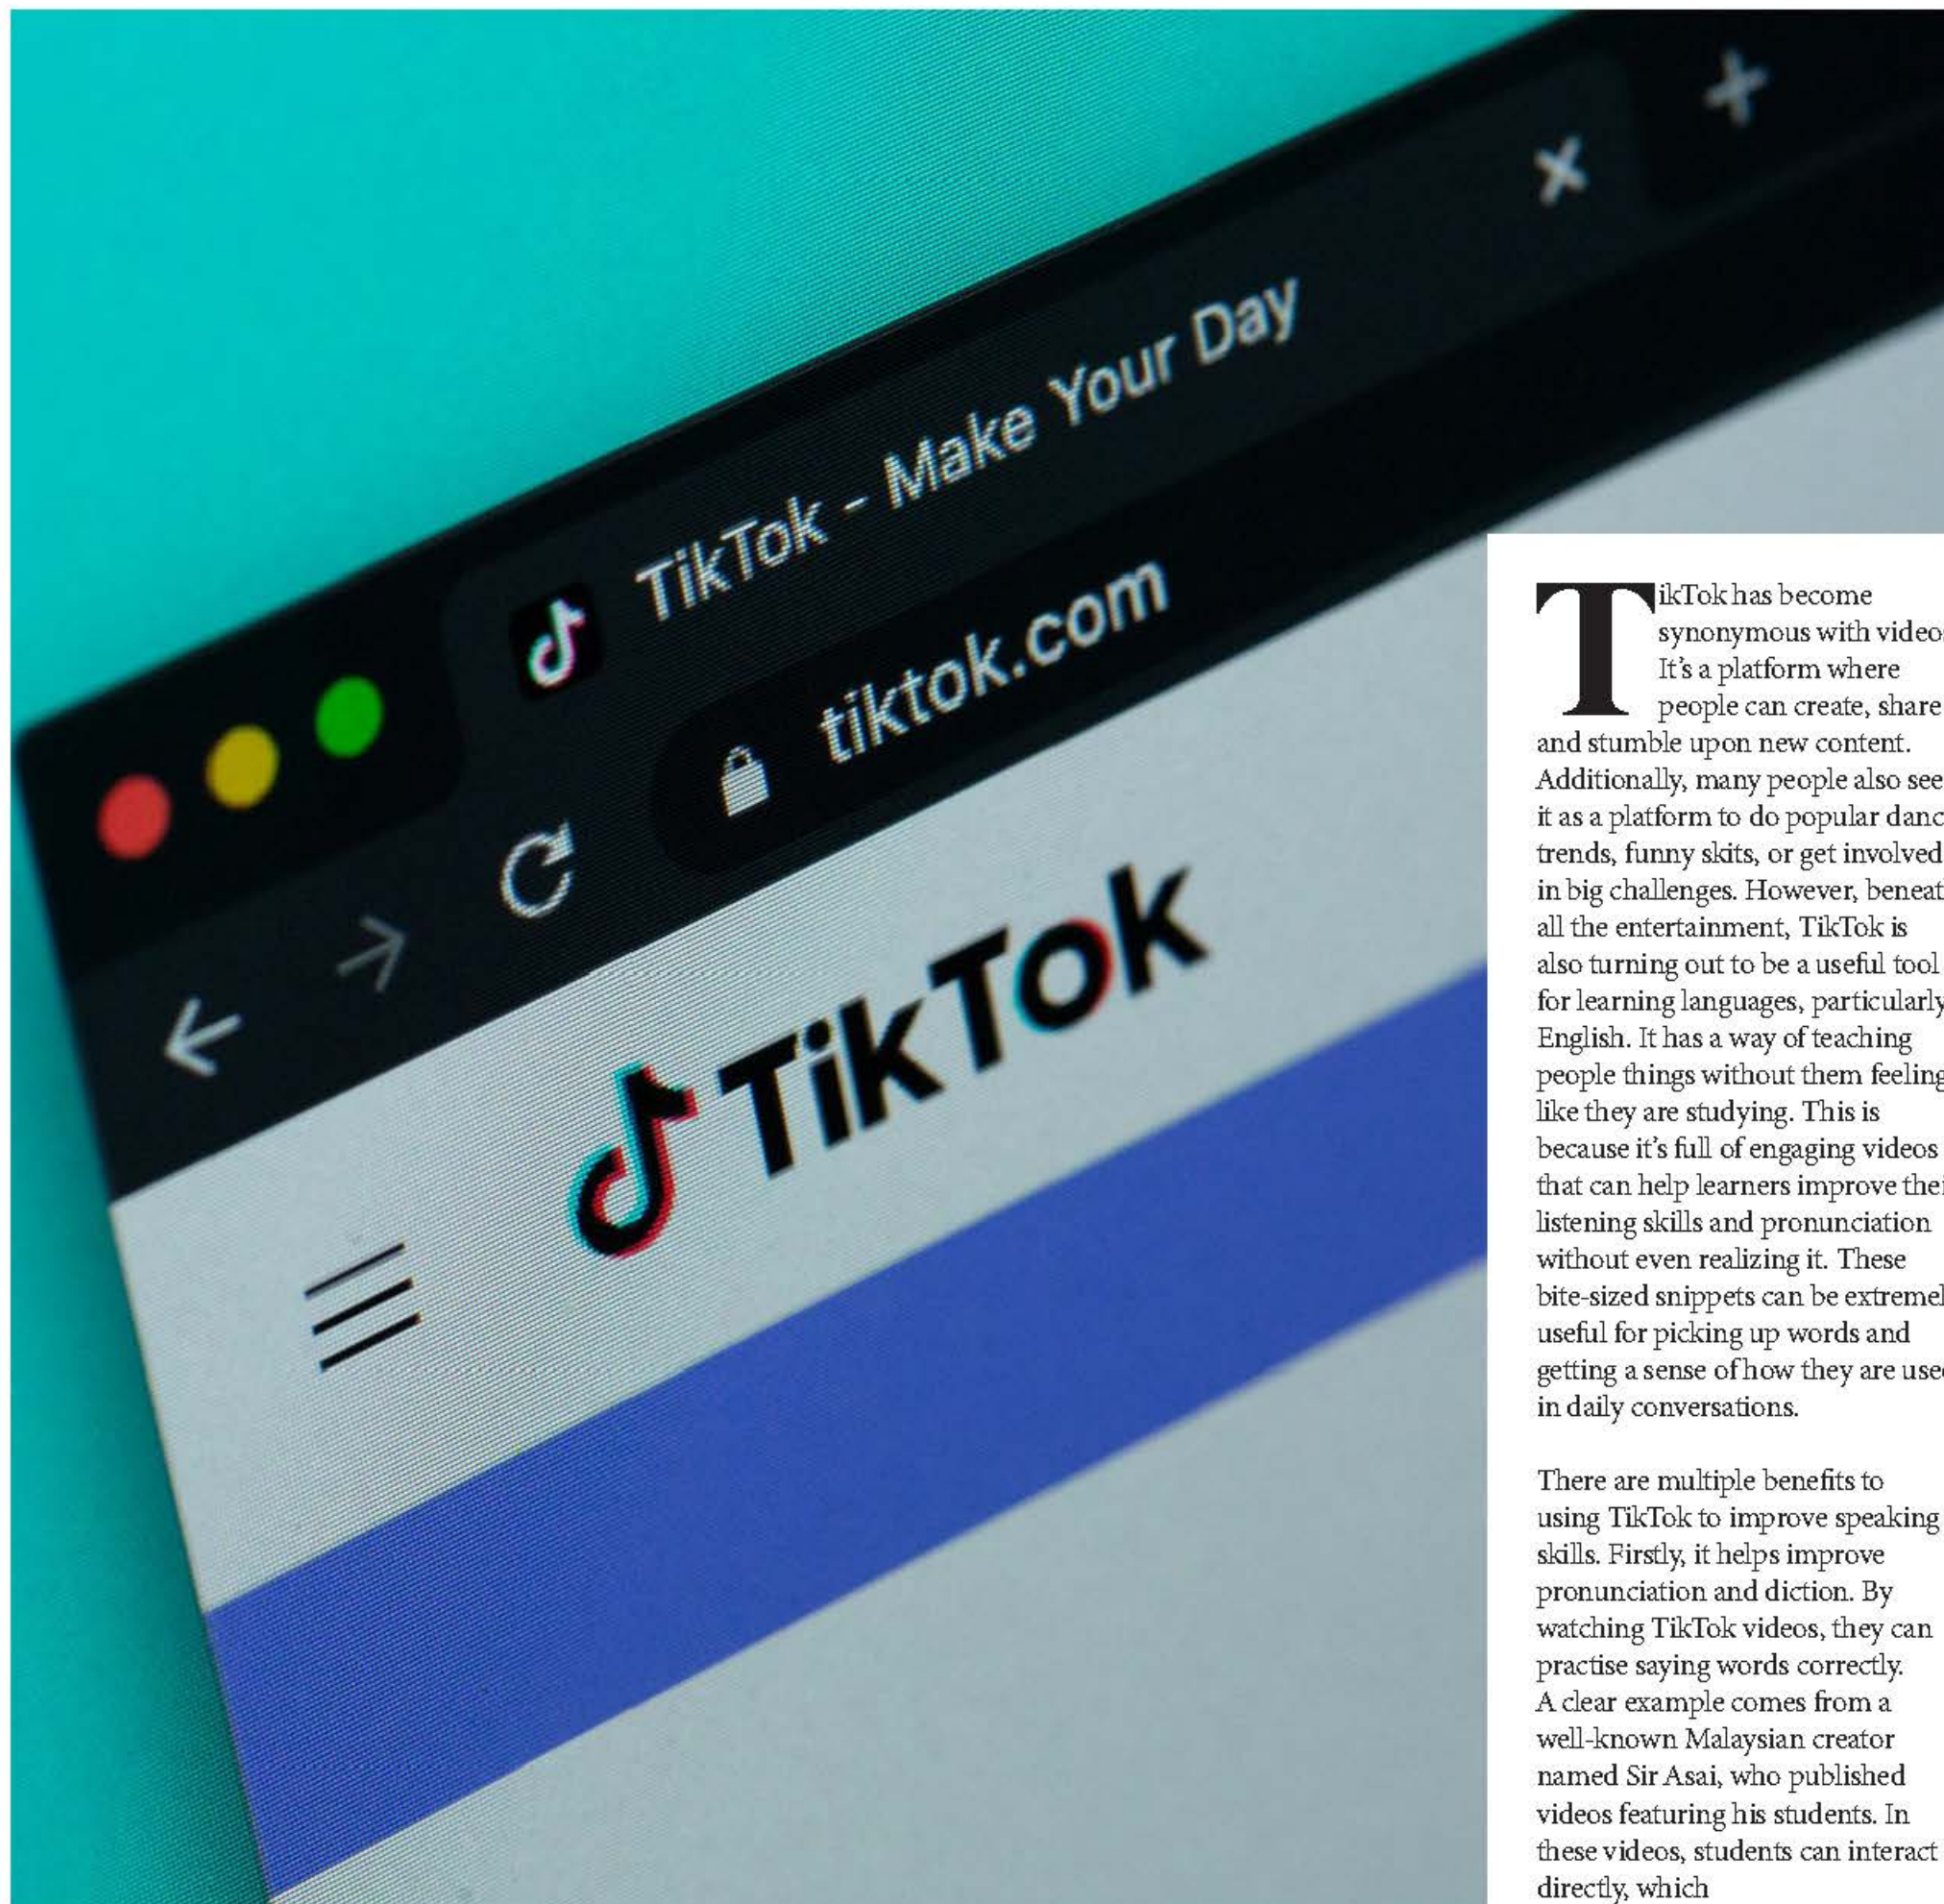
TikTok - Make Your Day

tiktok.com

TikTok

TikTok has become synonymous with video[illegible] It's a platform where people can create, share and stumble upon new content. Additionally, many people also see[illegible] it as a platform to do popular danc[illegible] trends, funny skits, or get involved in big challenges. However, beneat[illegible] all the entertainment, TikTok is also turning out to be a useful tool for learning languages, particularly English. It has a way of teaching people things without them feeling like they are studying. This is because it's full of engaging videos that can help learners improve thei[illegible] listening skills and pronunciation without even realizing it. These bite-sized snippets can be extremel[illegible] useful for picking up words and getting a sense of how they are use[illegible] in daily conversations.

There are multiple benefits to using TikTok to improve speaking skills. Firstly, it helps improve pronunciation and diction. By watching TikTok videos, they can practise saying words correctly. A clear example comes from a well-known Malaysian creator named Sir Asai, who published videos featuring his students. In these videos, students can interact directly, which